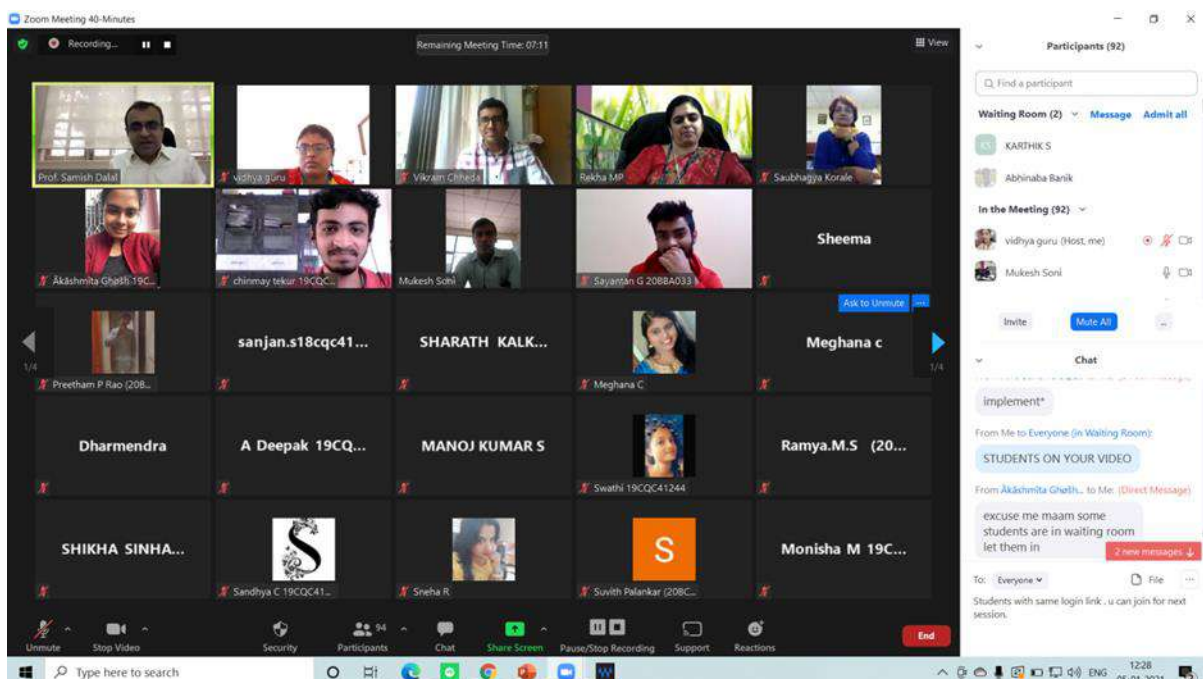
Zoom Meeting 40-Minutes

Recording...

Remaining Meeting Time: 07:11

View

Prof. Samish Dalal
vidhya guru
Vikram Chheda
Rekha MP
Saubhagya Korale
Ākāshmita Ghosh 19C...
chinmay tekur 19CQC...
Mukesh Soni
Sayantan G 20BBA033
Sheema
Ask to Unmute
Preetham P Rao (20B...
sanjan.s18cqc41...
SHARATH KALK...
Meghana C
Meghana c
1/4
1/4
Dharmendra
A Deepak 19CQ...
MANOJ KUMAR S
Swathi 19CQC41244
Ramya.M.S (20...
SHIKHA SINHA...
Sandhya C 19CQC41...
Sneha R
S
Suvith Palankar (20BC...
Monisha M 19C...

Unmute
Stop Video
Security
94
Participants
Chat
Share Screen
Pause/Stop Recording
Support
Reactions
End

Participants (92)

Find a participant

Waiting Room (2)
Message
Admit all
KARTHIK S
Abhinaba Banik

In the Meeting (92)
vidhya guru (Host, me)
Mukesh Soni

Invite
Mute All
...

Chat

implement*

From Me to Everyone (in Waiting Room):
STUDENTS ON YOUR VIDEO

From Ākāshmita Ghosh... to Me: (Direct Message)
excuse me maam some students are in waiting room let them in

2 new messages

To: Everyone
File

Students with same login link . u can join for next session.

Type here to search

ENG
12:28